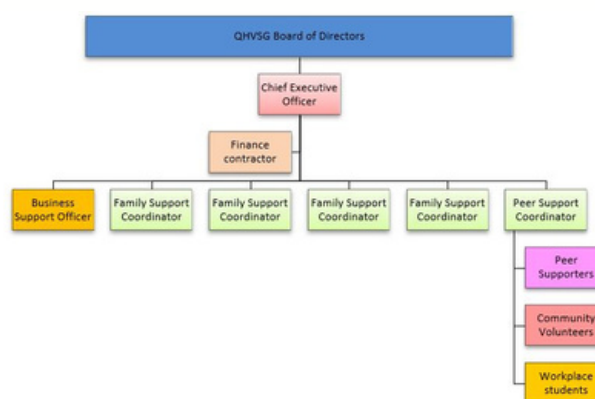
QHVSG Board of Directors

Chief Executive Officer

Finance contractor

Business Support Officer

Family Support Coordinator

Family Support Coordinator

Family Support Coordinator

Family Support Coordinator

Peer Support Coordinator

Peer Supporters

Community Volunteers

Workplace students